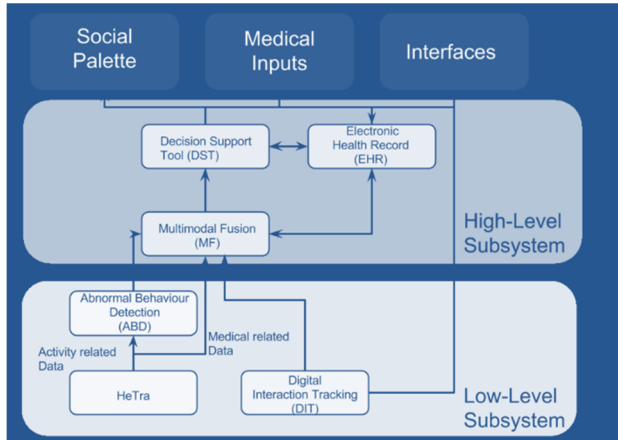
Social Palette

Medical Inputs

Interfaces

Decision Support Tool (DST)

Electronic Health Record (EHR)

Multimodal Fusion (MF)

High-Level Subsystem

Abnormal Behaviour Detection (ABD)

Medical related Data

Activity related Data

HeTra

Digital Interaction Tracking (DIT)

Low-Level Subsystem